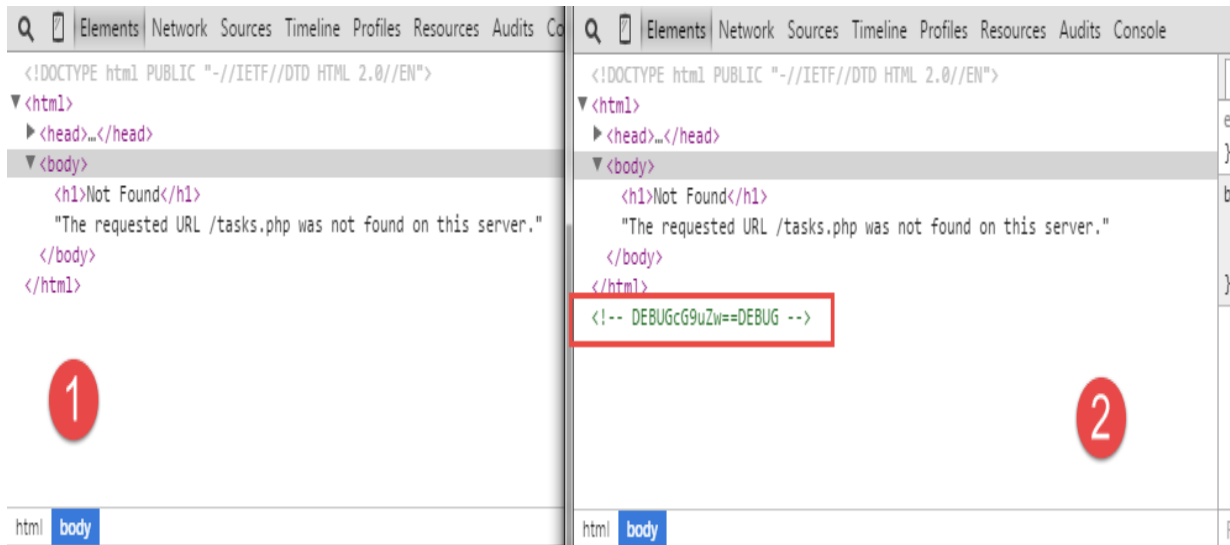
Elements Network Sources Timeline Profiles Resources Audits Co

<!DOCTYPE html PUBLIC "-//IETF//DTD HTML 2.0//EN">
▼<html>
▶<head>…</head>
▼<body>
<h1>Not Found</h1>
"The requested URL /tasks.php was not found on this server."
</body>
</html>

1

html body

Elements Network Sources Timeline Profiles Resources Audits Console

<!DOCTYPE html PUBLIC "-//IETF//DTD HTML 2.0//EN">
▼<html>
▶<head>…</head>
▼<body>
<h1>Not Found</h1>
"The requested URL /tasks.php was not found on this server."
</body>
</html>
<!-- DEBUGcG9uZw==DEBUG -->

2

html body